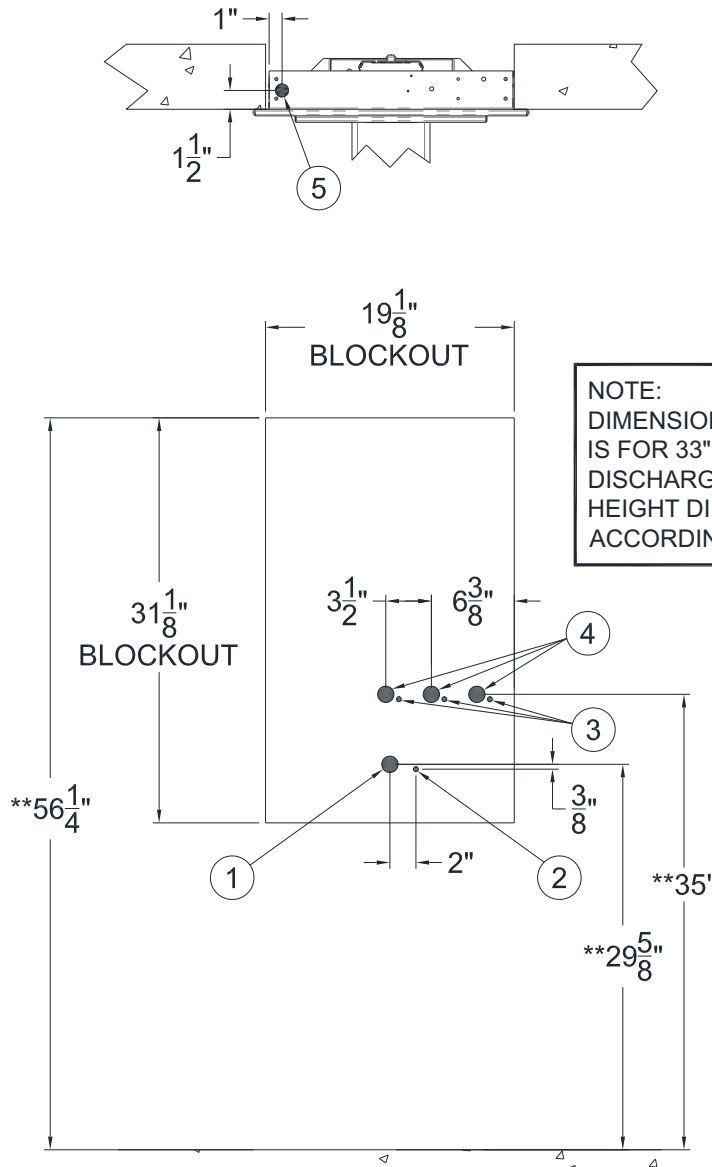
1"

$1\frac{1}{2}$"

5

$19\frac{1}{8}$"
BLOCKOUT

NOTE:
DIMENSIO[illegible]
IS FOR 33"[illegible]
DISCHARG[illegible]
HEIGHT DI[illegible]
ACCORDIN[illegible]

$31\frac{1}{8}$"
BLOCKOUT

$3\frac{1}{2}$"

$6\frac{3}{8}$"

4

3

**$56\frac{1}{4}$"

$\frac{3}{8}$"

1

2"

2

**35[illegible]

**$29\frac{5}{8}$"